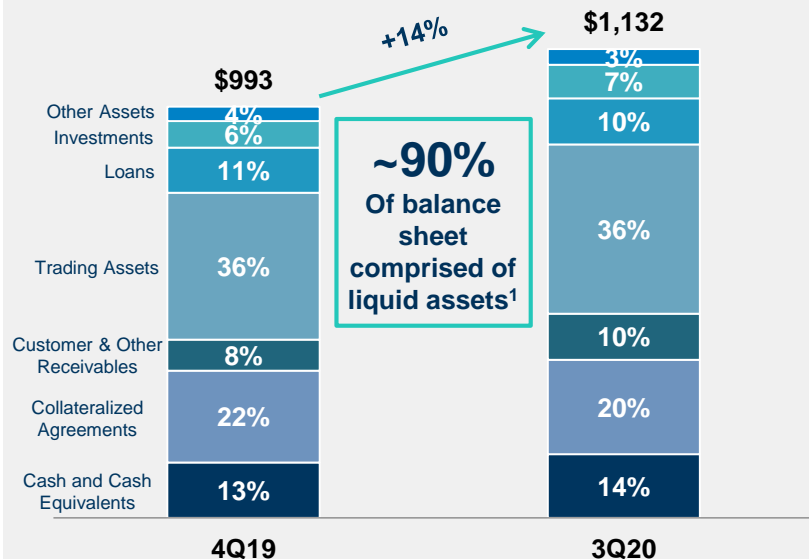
+14%

$993

$1,132

Other Assets
Investments
Loans
Trading Assets
Customer & Other Receivables
Collateralized Agreements
Cash and Cash Equivalents

4%
6%
11%
36%
8%
22%
13%

~90%
Of balance sheet comprised of liquid assets$^1$

3%
7%
10%
36%
10%
20%
14%

4Q19

3Q20